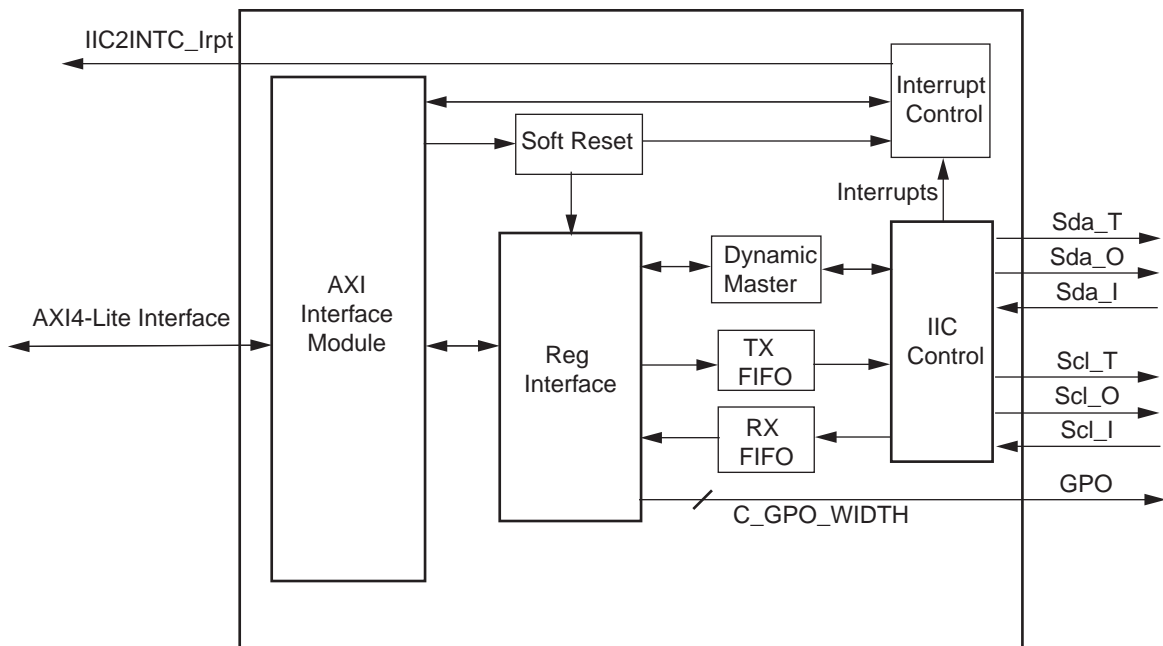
IIC2INTC_Irpt

Interrupt Control

Soft Reset

Interrupts

AXI Interface Module

AXI4-Lite Interface

Reg Interface

Dynamic Master

TX FIFO

RX FIFO

IIC Control

Sda_T
Sda_O
Sda_I
Scl_T
Scl_O
Scl_I
GPO

C_GPO_WIDTH